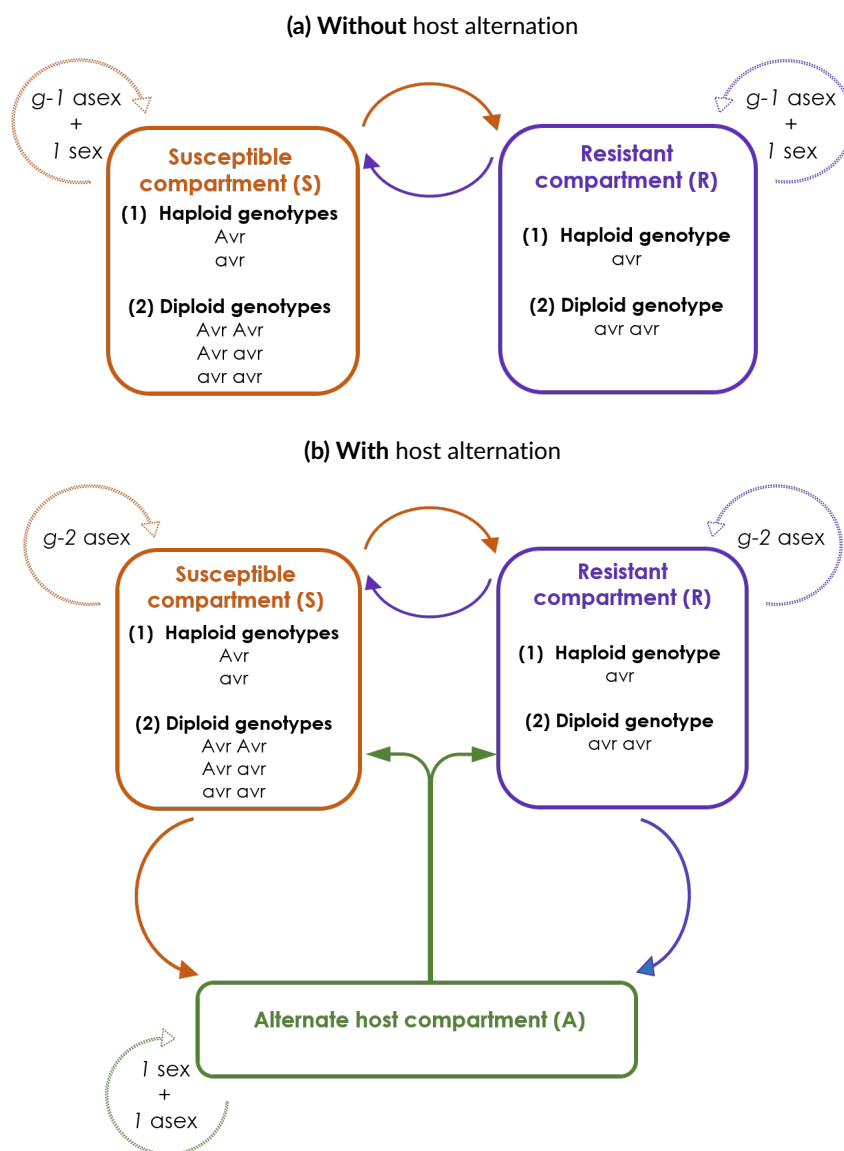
(a) **Without** host alternation

*g-1* asex
+
*1* sex

Susceptible compartment (S)
(1) Haploid genotypes
Avr
avr

(2) Diploid genotypes
Avr Avr
Avr avr
avr avr

*g-1* asex
+
*1* sex

Resistant compartment (R)
(1) Haploid genotype
avr

(2) Diploid genotype
avr avr

(b) **With** host alternation

*g-2* asex

Susceptible compartment (S)
(1) Haploid genotypes
Avr
avr

(2) Diploid genotypes
Avr Avr
Avr avr
avr avr

*g-2* asex

Resistant compartment (R)
(1) Haploid genotype
avr

(2) Diploid genotype
avr avr

Alternate host compartment (A)

*1* sex
+
*1* asex